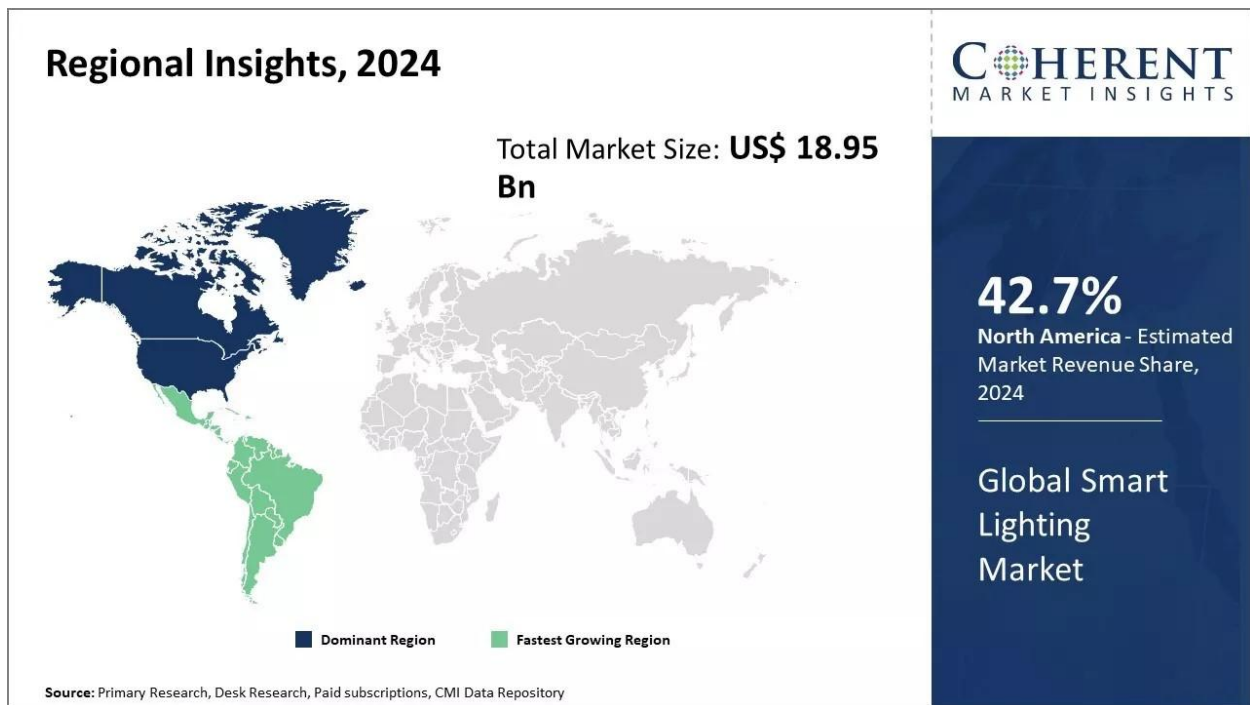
Regional Insights, 2024

COHERENT
MARKET INSIGHTS

Total Market Size: **US$ 18.95 Bn**

42.7%
**North America** - Estimated Market Revenue Share, 2024

Global Smart Lighting Market

Dominant Region
Fastest Growing Region

**Source:** Primary Research, Desk Research, Paid subscriptions, CMI Data Repository